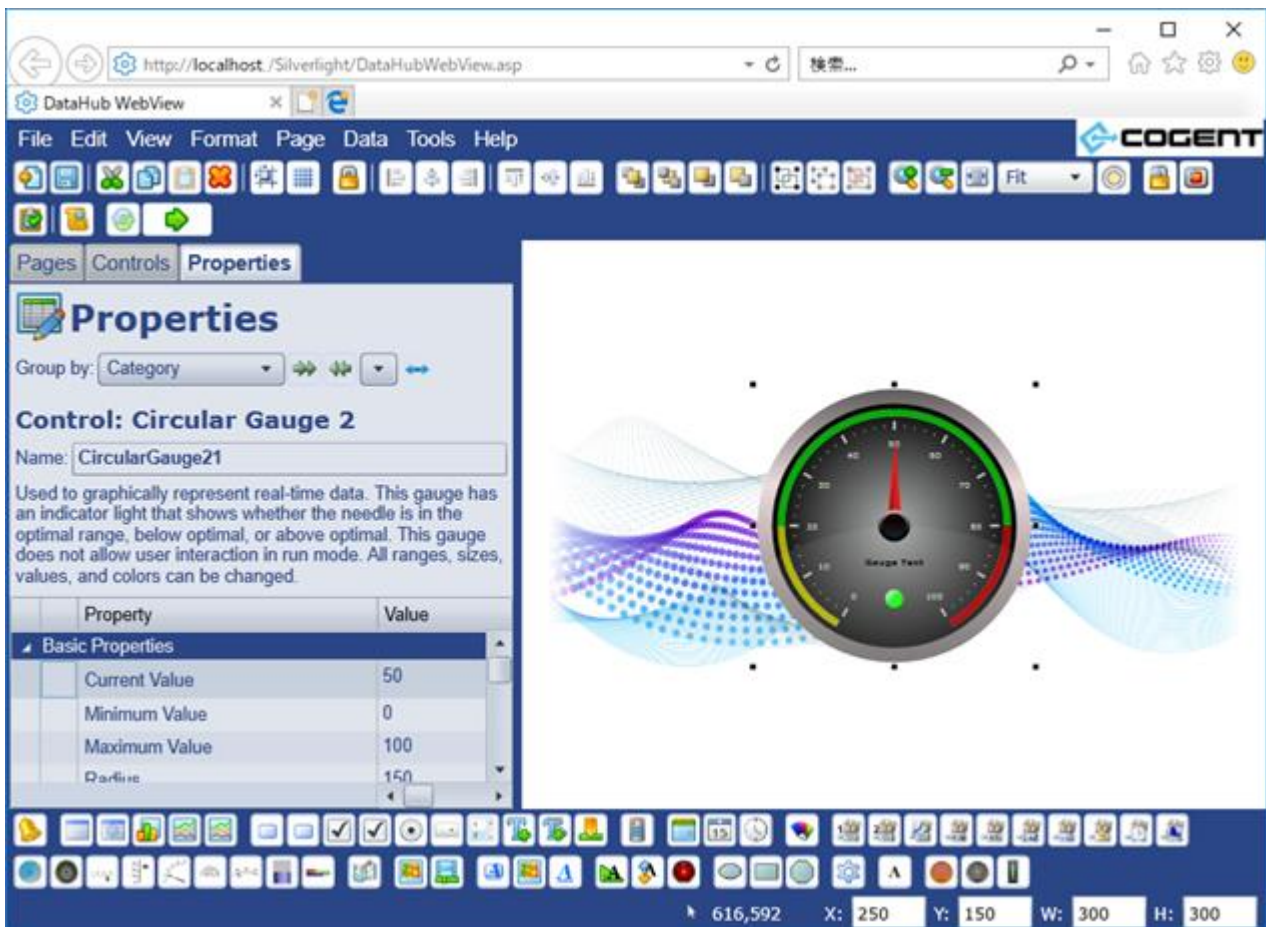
http://localhost./Silverlight/DataHubWebView.asp

検索...

DataHub WebView

File Edit View Format Page Data Tools Help

COGENT

Fit

Pages Controls Properties

Properties

Group by: Category

Control: Circular Gauge 2

Name: CircularGauge21

Used to graphically represent real-time data. This gauge has an indicator light that shows whether the needle is in the optimal range, below optimal, or above optimal. This gauge does not allow user interaction in run mode. All ranges, sizes, values, and colors can be changed.

| Property | Value |
|---|---|
| Basic Properties | |
| Current Value | 50 |
| Minimum Value | 0 |
| Maximum Value | 100 |
| Radius | 150 |

Gauge Text

616,592 X: 250 Y: 150 W: 300 H: 300